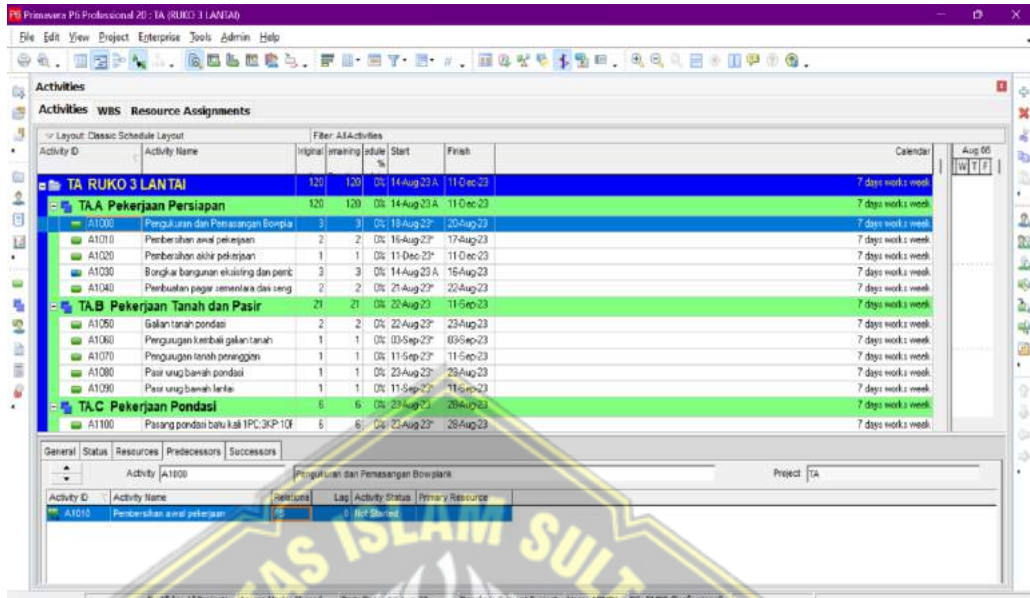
Primavera P6 Professional 20 : TA (RUKO 3 LANTAI)

File Edit View Project Enterprise Tools Admin Help

Activities

Activities WBS Resource Assignments

Layout: Classic Schedule Layout
Filter: All Activities

| Activity ID | Activity Name | Original | Remaining | Schedule % | Start | Finish | Calendar |
|---|---|---|---|---|---|---|---|
| TA RUKO 3 LANTAI | | 120 | 120 | 0% | 14-Aug-23 A | 11-Dec-23 | 7 days works week |
| TA.A Pekerjaan Persiapan | | 120 | 120 | 0% | 14-Aug-23 A | 11-Dec-23 | 7 days works week |
| A1000 | Pengukuran dan Pemasangan Bowpla | 3 | 3 | 0% | 18-Aug-23* | 20-Aug-23 | 7 days works week |
| A1010 | Pembersihan awal pekerjaan | 2 | 2 | 0% | 16-Aug-23* | 17-Aug-23 | 7 days works week |
| A1020 | Pembersihan akhir pekerjaan | 1 | 1 | 0% | 11-Dec-23* | 11-Dec-23 | 7 days works week |
| A1030 | Bongkar bangunan eksisting dan pem | 3 | 3 | 0% | 14-Aug-23 A | 16-Aug-23 | 7 days works week |
| A1040 | Pembuatan pagar sementara dan seng | 2 | 2 | 0% | 21-Aug-23* | 22-Aug-23 | 7 days works week |
| TA.B Pekerjaan Tanah dan Pasir | | 21 | 21 | 0% | 22-Aug-23 | 11-Sep-23 | 7 days works week |
| A1050 | Galian tanah pondasi | 2 | 2 | 0% | 22-Aug-23* | 23-Aug-23 | 7 days works week |
| A1060 | Pengurugan kembali galian tanah | 1 | 1 | 0% | 03-Sep-23* | 03-Sep-23 | 7 days works week |
| A1070 | Pengurugan tanah peninggian | 1 | 1 | 0% | 11-Sep-23* | 11-Sep-23 | 7 days works week |
| A1080 | Pasir urug bawah pondasi | 1 | 1 | 0% | 23-Aug-23* | 23-Aug-23 | 7 days works week |
| A1090 | Pasir urug bawah lantai | 1 | 1 | 0% | 11-Sep-23* | 11-Sep-23 | 7 days works week |
| TA.C Pekerjaan Pondasi | | 6 | 6 | 0% | 23-Aug-23 | 28-Aug-23 | 7 days works week |
| A1100 | Pasang pondasi batu kali 1PC:3KP:10F | 6 | 6 | 0% | 23-Aug-23* | 28-Aug-23 | 7 days works week |

Aug 06
W T F

General Status Resources Predecessors Successors

Activity A1000 Pengukuran dan Pemasangan Bowplank Project TA

| Activity ID | Activity Name | Relationship | Lag | Activity Status | Primary Resource |
|---|---|---|---|---|---|
| A1010 | Pembersihan awal pekerjaan | FS | 0 | Not Started | |